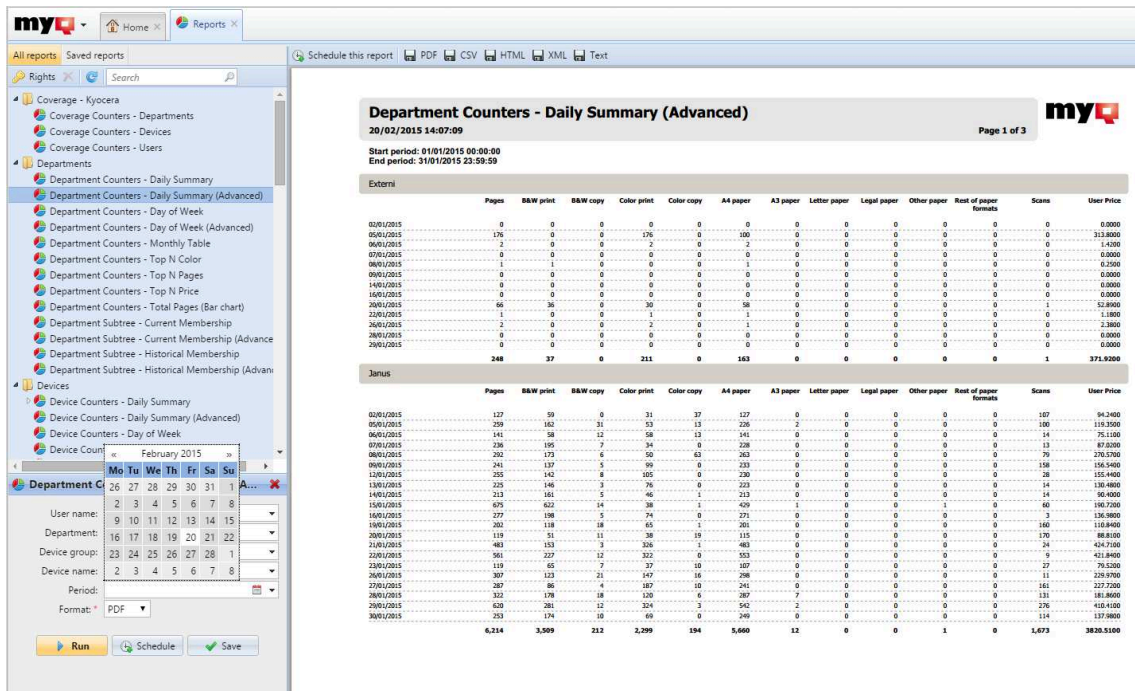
myQ Home Reports

All reports Saved reports

Rights Search

Coverage - Kyocera
Coverage Counters - Departments
Coverage Counters - Devices
Coverage Counters - Users
Departments
Department Counters - Daily Summary
Department Counters - Daily Summary (Advanced)
Department Counters - Day of Week
Department Counters - Day of Week (Advanced)
Department Counters - Monthly Table
Department Counters - Top N Color
Department Counters - Top N Pages
Department Counters - Top N Price
Department Counters - Total Pages (Bar chart)
Department Subtree - Current Membership
Department Subtree - Current Membership (Advance
Department Subtree - Historical Membership
Department Subtree - Historical Membership (Advan
Devices
Device Counters - Daily Summary
Device Counters - Daily Summary (Advanced)
Device Counters - Day of Week
Device Count

Department C A...

User name:
Department:
Device group:
Device name:
Period:
Format: * PDF

« February 2015 »

| Mo | Tu | We | Th | Fr | Sa | Su |
|---|---|---|---|---|---|---|
| 26 | 27 | 28 | 29 | 30 | 31 | 1 |
| 2 | 3 | 4 | 5 | 6 | 7 | 8 |
| 9 | 10 | 11 | 12 | 13 | 14 | 15 |
| 16 | 17 | 18 | 19 | 20 | 21 | 22 |
| 23 | 24 | 25 | 26 | 27 | 28 | 1 |
| 2 | 3 | 4 | 5 | 6 | 7 | 8 |

Run Schedule Save

Schedule this report PDF CSV HTML XML Text

Department Counters - Daily Summary (Advanced)
20/02/2015 14:07:09
Page 1 of 3
myQ

Start period: 01/01/2015 00:00:00
End period: 31/01/2015 23:59:59

Externi

| | Pages | B&W print | B&W copy | Color print | Color copy | A4 paper | A3 paper | Letter paper | Legal paper | Other paper | Rest of paper formats | Scans | User Price |
|---|---|---|---|---|---|---|---|---|---|---|---|---|---|
| 02/01/2015 | 0 | 0 | 0 | 0 | 0 | 0 | 0 | 0 | 0 | 0 | 0 | 0 | 0.0000 |
| 05/01/2015 | 176 | 0 | 0 | 176 | 0 | 100 | 0 | 0 | 0 | 0 | 0 | 0 | 313.8000 |
| 06/01/2015 | 2 | 0 | 0 | 2 | 0 | 2 | 0 | 0 | 0 | 0 | 0 | 0 | 1.4200 |
| 07/01/2015 | 0 | 0 | 0 | 0 | 0 | 0 | 0 | 0 | 0 | 0 | 0 | 0 | 0.0000 |
| 08/01/2015 | 1 | 1 | 0 | 0 | 0 | 1 | 0 | 0 | 0 | 0 | 0 | 0 | 0.2500 |
| 09/01/2015 | 0 | 0 | 0 | 0 | 0 | 0 | 0 | 0 | 0 | 0 | 0 | 0 | 0.0000 |
| 14/01/2015 | 0 | 0 | 0 | 0 | 0 | 0 | 0 | 0 | 0 | 0 | 0 | 0 | 0.0000 |
| 16/01/2015 | 0 | 0 | 0 | 0 | 0 | 0 | 0 | 0 | 0 | 0 | 0 | 0 | 0.0000 |
| 20/01/2015 | 66 | 36 | 0 | 30 | 0 | 58 | 0 | 0 | 0 | 0 | 0 | 1 | 52.8900 |
| 22/01/2015 | 1 | 0 | 0 | 1 | 0 | 1 | 0 | 0 | 0 | 0 | 0 | 0 | 1.1800 |
| 26/01/2015 | 2 | 0 | 0 | 2 | 0 | 1 | 0 | 0 | 0 | 0 | 0 | 0 | 2.3800 |
| 28/01/2015 | 0 | 0 | 0 | 0 | 0 | 0 | 0 | 0 | 0 | 0 | 0 | 0 | 0.0000 |
| 29/01/2015 | 0 | 0 | 0 | 0 | 0 | 0 | 0 | 0 | 0 | 0 | 0 | 0 | 0.0000 |
| | 248 | 37 | 0 | 211 | 0 | 163 | 0 | 0 | 0 | 0 | 0 | 1 | 371.9200 |

Janus

| | Pages | B&W print | B&W copy | Color print | Color copy | A4 paper | A3 paper | Letter paper | Legal paper | Other paper | Rest of paper formats | Scans | User Price |
|---|---|---|---|---|---|---|---|---|---|---|---|---|---|
| 02/01/2015 | 127 | 59 | 0 | 31 | 37 | 127 | 0 | 0 | 0 | 0 | 0 | 107 | 94.2400 |
| 05/01/2015 | 259 | 162 | 31 | 53 | 13 | 226 | 2 | 0 | 0 | 0 | 0 | 100 | 119.3500 |
| 06/01/2015 | 141 | 58 | 12 | 58 | 13 | 141 | 0 | 0 | 0 | 0 | 0 | 14 | 75.1100 |
| 07/01/2015 | 236 | 195 | 7 | 34 | 0 | 228 | 0 | 0 | 0 | 0 | 0 | 13 | 87.0200 |
| 08/01/2015 | 292 | 173 | 6 | 50 | 63 | 263 | 0 | 0 | 0 | 0 | 0 | 79 | 270.5700 |
| 09/01/2015 | 241 | 137 | 5 | 99 | 0 | 233 | 0 | 0 | 0 | 0 | 0 | 158 | 156.5400 |
| 12/01/2015 | 255 | 142 | 8 | 105 | 0 | 230 | 0 | 0 | 0 | 0 | 0 | 28 | 155.4400 |
| 13/01/2015 | 225 | 146 | 3 | 76 | 0 | 223 | 0 | 0 | 0 | 0 | 0 | 14 | 130.4800 |
| 14/01/2015 | 213 | 161 | 5 | 46 | 1 | 213 | 0 | 0 | 0 | 0 | 0 | 14 | 90.4000 |
| 15/01/2015 | 675 | 622 | 14 | 38 | 1 | 429 | 1 | 0 | 0 | 1 | 0 | 60 | 190.7200 |
| 16/01/2015 | 277 | 198 | 5 | 74 | 0 | 271 | 0 | 0 | 0 | 0 | 0 | 3 | 136.9800 |
| 19/01/2015 | 202 | 118 | 18 | 65 | 1 | 201 | 0 | 0 | 0 | 0 | 0 | 160 | 110.8400 |
| 20/01/2015 | 119 | 51 | 11 | 38 | 19 | 115 | 0 | 0 | 0 | 0 | 0 | 170 | 88.8100 |
| 21/01/2015 | 483 | 153 | 3 | 326 | 1 | 483 | 0 | 0 | 0 | 0 | 0 | 24 | 424.7100 |
| 22/01/2015 | 561 | 227 | 12 | 322 | 0 | 553 | 0 | 0 | 0 | 0 | 0 | 9 | 421.8400 |
| 23/01/2015 | 119 | 65 | 7 | 37 | 10 | 107 | 0 | 0 | 0 | 0 | 0 | 27 | 79.5200 |
| 26/01/2015 | 307 | 123 | 21 | 147 | 16 | 298 | 0 | 0 | 0 | 0 | 0 | 11 | 229.9700 |
| 27/01/2015 | 287 | 86 | 4 | 187 | 10 | 241 | 0 | 0 | 0 | 0 | 0 | 161 | 227.7200 |
| 28/01/2015 | 322 | 178 | 18 | 120 | 6 | 287 | 7 | 0 | 0 | 0 | 0 | 131 | 181.8600 |
| 29/01/2015 | 620 | 281 | 12 | 324 | 3 | 542 | 2 | 0 | 0 | 0 | 0 | 276 | 410.4100 |
| 30/01/2015 | 253 | 174 | 10 | 69 | 0 | 249 | 0 | 0 | 0 | 0 | 0 | 114 | 137.9800 |
| | 6,214 | 3,509 | 212 | 2,299 | 194 | 5,660 | 12 | 0 | 0 | 1 | 0 | 1,673 | 3820.5100 |